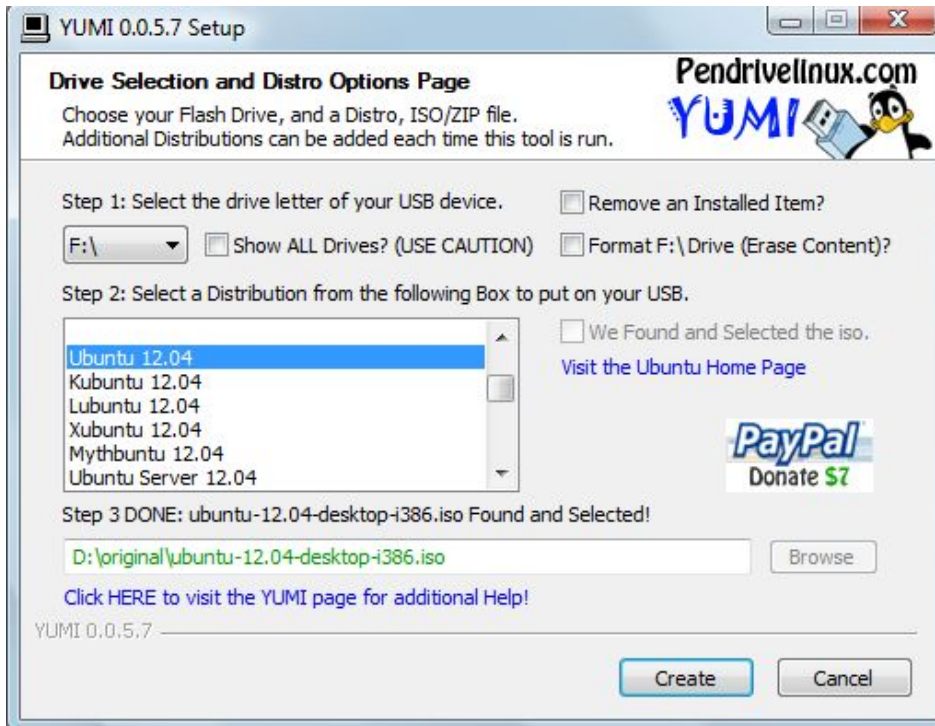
YUMI 0.0.5.7 Setup

Drive Selection and Distro Options Page
Choose your Flash Drive, and a Distro, ISO/ZIP file.
Additional Distributions can be added each time this tool is run.

Pendrivelinux.com
YUMI

Step 1: Select the drive letter of your USB device.

Remove an Installed Item?

F:\

Show ALL Drives? (USE CAUTION)

Format F:\ Drive (Erase Content)?

Step 2: Select a Distribution from the following Box to put on your USB.

Ubuntu 12.04
Kubuntu 12.04
Lubuntu 12.04
Xubuntu 12.04
Mythbuntu 12.04
Ubuntu Server 12.04

We Found and Selected the iso.

Visit the Ubuntu Home Page

PayPal
Donate $7

Step 3 DONE: ubuntu-12.04-desktop-i386.iso Found and Selected!

D:\original\ubuntu-12.04-desktop-i386.iso

Browse

Click HERE to visit the YUMI page for additional Help!

YUMI 0.0.5.7

Create

Cancel